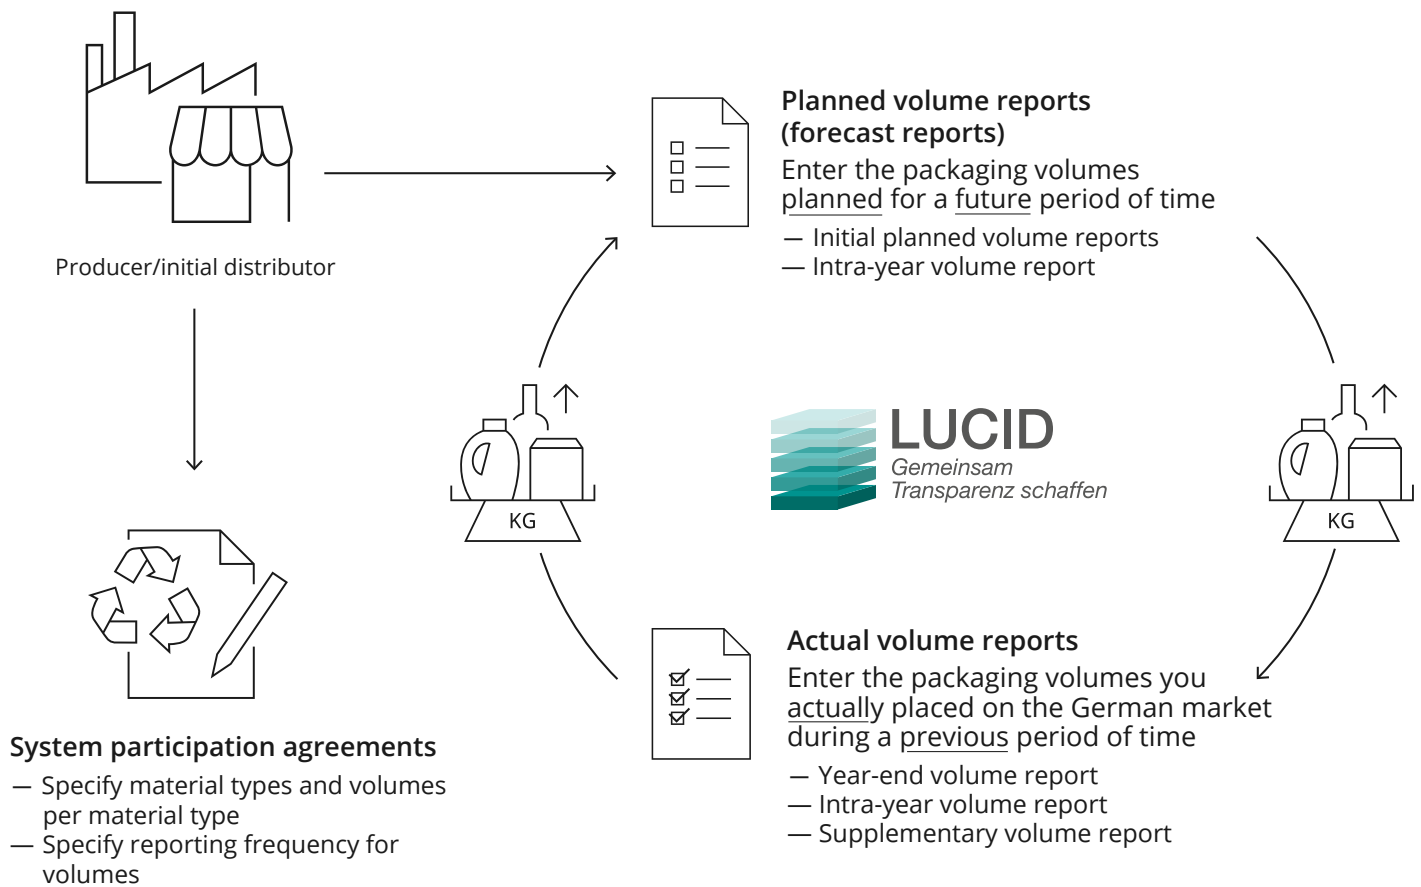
Producer/initial distributor

Planned volume reports (forecast reports)

Enter the packaging volumes planned for a future period of time

— Initial planned volume reports
— Intra-year volume report

KG

LUCID
Gemeinsam
Transparenz schaffen

KG

System participation agreements

— Specify material types and volumes per material type
— Specify reporting frequency for volumes

Actual volume reports

Enter the packaging volumes you actually placed on the German market during a previous period of time

— Year-end volume report
— Intra-year volume report
— Supplementary volume report